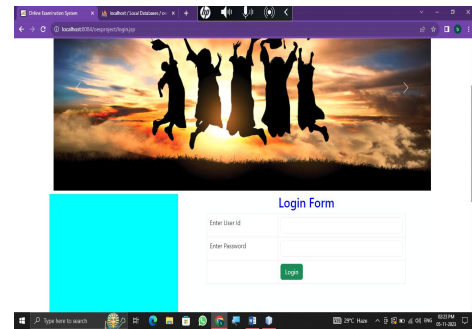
Online Examination System
localhost / Local Databases / ex
localhost:8080/oesproject/login.jsp

Login Form

| Enter User Id | |
|---|---|
| Enter Password | |
| | Login |

Type here to search
29°C Haze
ENG
02:23 PM
05-11-2023